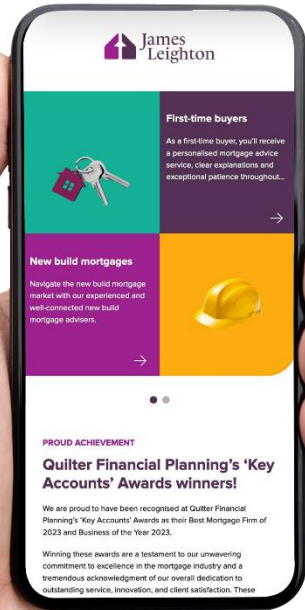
James Leighton

First-time buyers

As a first-time buyer, you'll receive a personalised mortgage advice service, clear explanations and exceptional patience throughout...

New build mortgages

Navigate the new build mortgage market with our experienced and well-connected new build mortgage advisers.

PROUD ACHIEVEMENT

Quilter Financial Planning's 'Key Accounts' Awards winners!

We are proud to have been recognised at Quilter Financial Planning's 'Key Accounts' Awards as their Best Mortgage Firm of 2023 and Business of the Year 2023.

Winning these awards are a testament to our unwavering commitment to excellence in the mortgage industry and a tremendous acknowledgment of our overall dedication to outstanding service, innovation, and client satisfaction. These